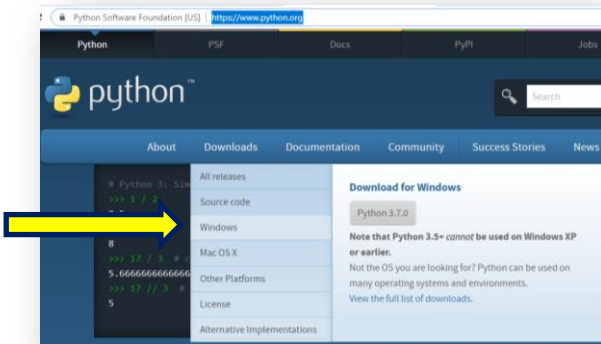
Python Software Foundation [US] | https://www.python.org

Python | PSF | Docs | PyPI | Jobs

python™

Search

About | Downloads | Documentation | Community | Success Stories | News

# Python 3: Sim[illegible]
>>> 1 / 2
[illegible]
8
>>> 17 / 3 # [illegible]
5.66666666666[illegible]
>>> 17 // 3 # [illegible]
5

All releases
Source code
Windows
Mac OS X
Other Platforms
License
Alternative Implementations

Download for Windows

Python 3.7.0

Note that Python 3.5+ *cannot* be used on Windows XP or earlier.

Not the OS you are looking for? Python can be used on many operating systems and environments.

View the full list of downloads.